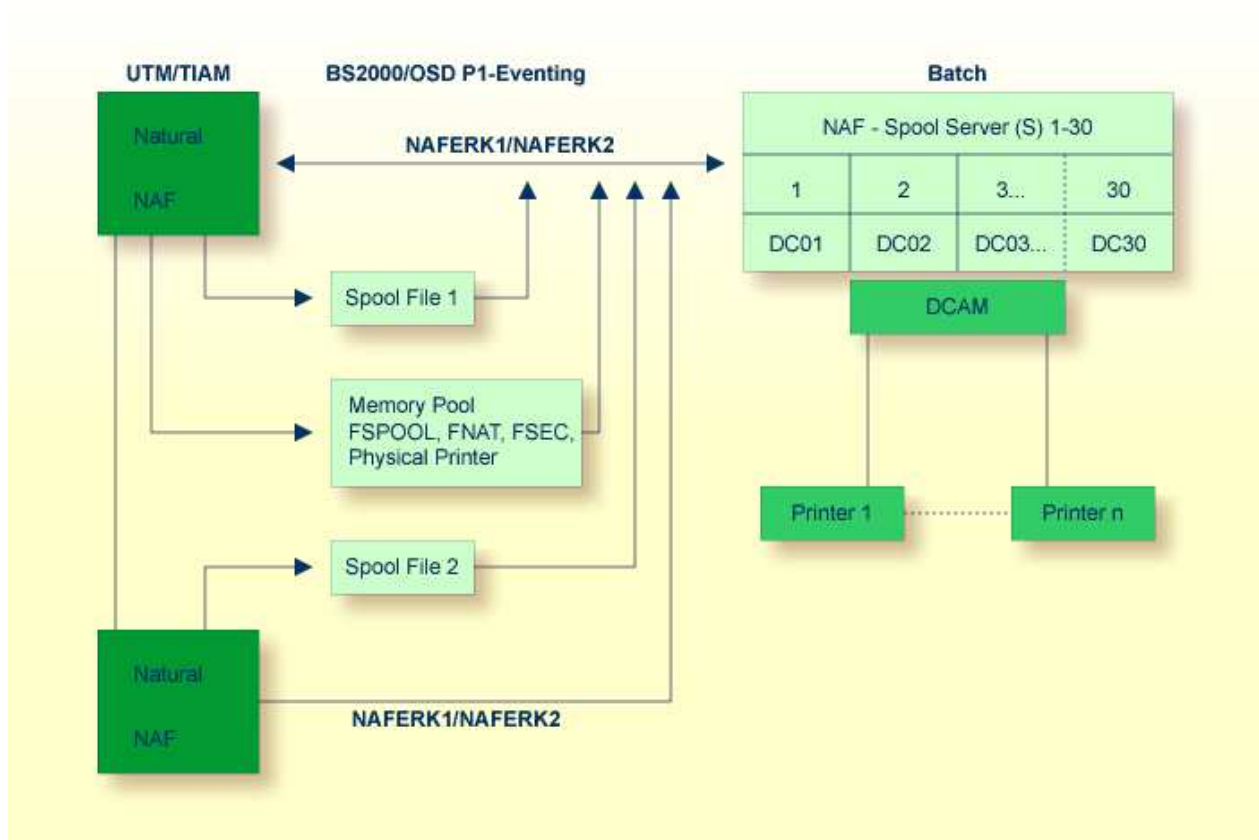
UTM/TIAM

BS2000/OSD P1-Eventing

Batch

Natural

NAF

NAFERK1/NAFERK2

| NAF - Spool Server (S) 1-30 | | | |
|---|---|---|---|
| 1 | 2 | 3... | 30 |
| DC01 | DC02 | DC03... | DC30 |

DCAM

Spool File 1

Memory Pool
FSPOOL, FNAT, FSEC,
Physical Printer

Printer 1

Printer n

Spool File 2

Natural

NAF

NAFERK1/NAFERK2